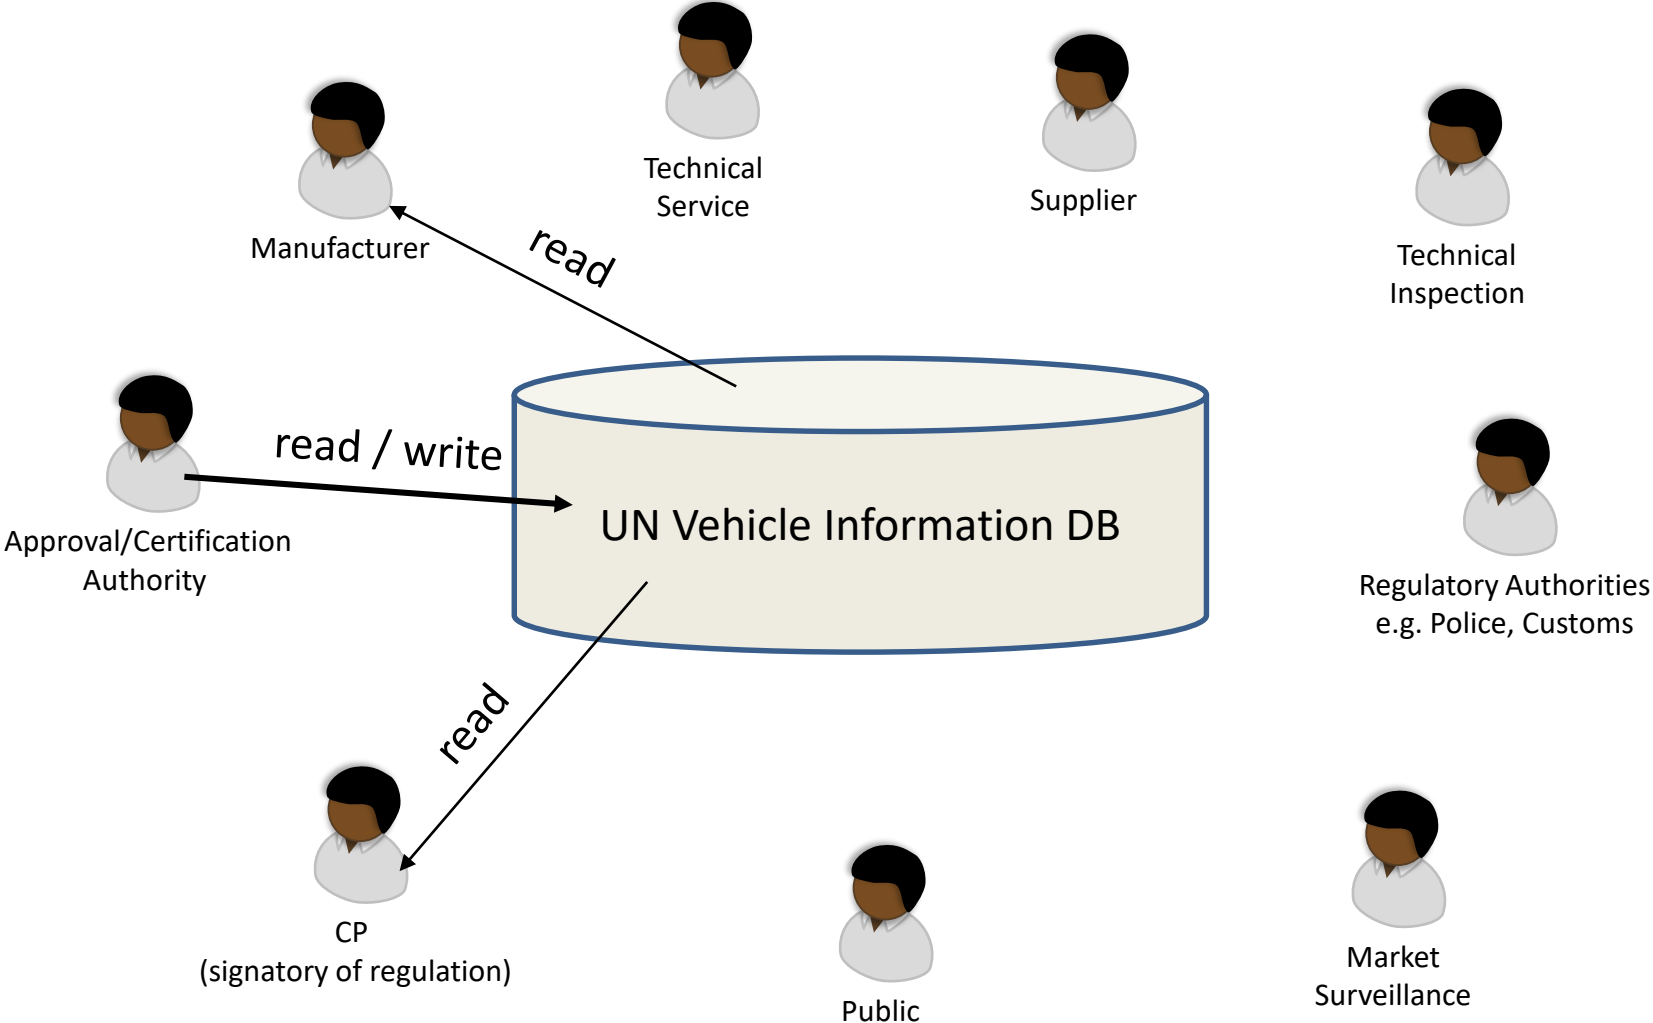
Technical Service

Supplier

Manufacturer

read

Technical Inspection

read / write

UN Vehicle Information DB

Approval/Certification Authority

Regulatory Authorities e.g. Police, Customs

read

CP
(signatory of regulation)

Public

Market Surveillance